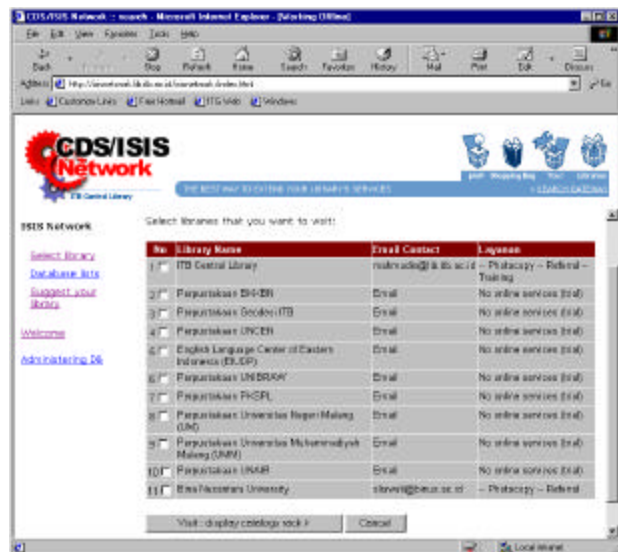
CDS/ISIS Network :: search - Microsoft Internet Explorer - [Working Offline]

File Edit View Favorites Tools Help

Back Stop Refresh Home Search Favorites History Mail Print Edit Discuss

Address http://isisnetwork.lib.itb.ac.id/isisnetwork/index.html

Links Customize Links Free Hotmail ITB Web Windows

CDS/ISIS Network

ITB Central Library

THE BEST WAY TO EXTEND YOUR LIBRARY'S SERVICES

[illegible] Shopping Bag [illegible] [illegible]

ISIS Network

Select library

Database lists

Suggest your library

Welcome

Administering DB

Select libraries that you want to visit:

| No | Library Name | Email Contact | Layanan |
|---|---|---|---|
| 1 | ITB Central Library | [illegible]@lib.itb.ac.id | -- Photocopy -- Referral -- Training |
| 2 | Perpustakaan BHI-BN | Email | No online services (trial) |
| 3 | Perpustakaan Geodesi ITB | Email | No online services (trial) |
| 4 | Perpustakaan UNCEN | Email | No online services (trial) |
| 5 | English Language Center of Eastern Indonesia (ELCEI) | Email | No online services (trial) |
| 6 | Perpustakaan UNIBRAW | Email | No online services (trial) |
| 7 | Perpustakaan PKSPL | Email | No online services (trial) |
| 8 | Perpustakaan Universitas Negeri Malang (UM) | Email | No online services (trial) |
| 9 | Perpustakaan Universitas Muhammadiyah Malang (UMM) | Email | No online services (trial) |
| 10 | Perpustakaan UNAIR | Email | No online services (trial) |
| 11 | Bina Nusantara University | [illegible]@binus.ac.id | -- Photocopy -- Referral |

Visit : display catalogs stock > Cancel

Local intranet